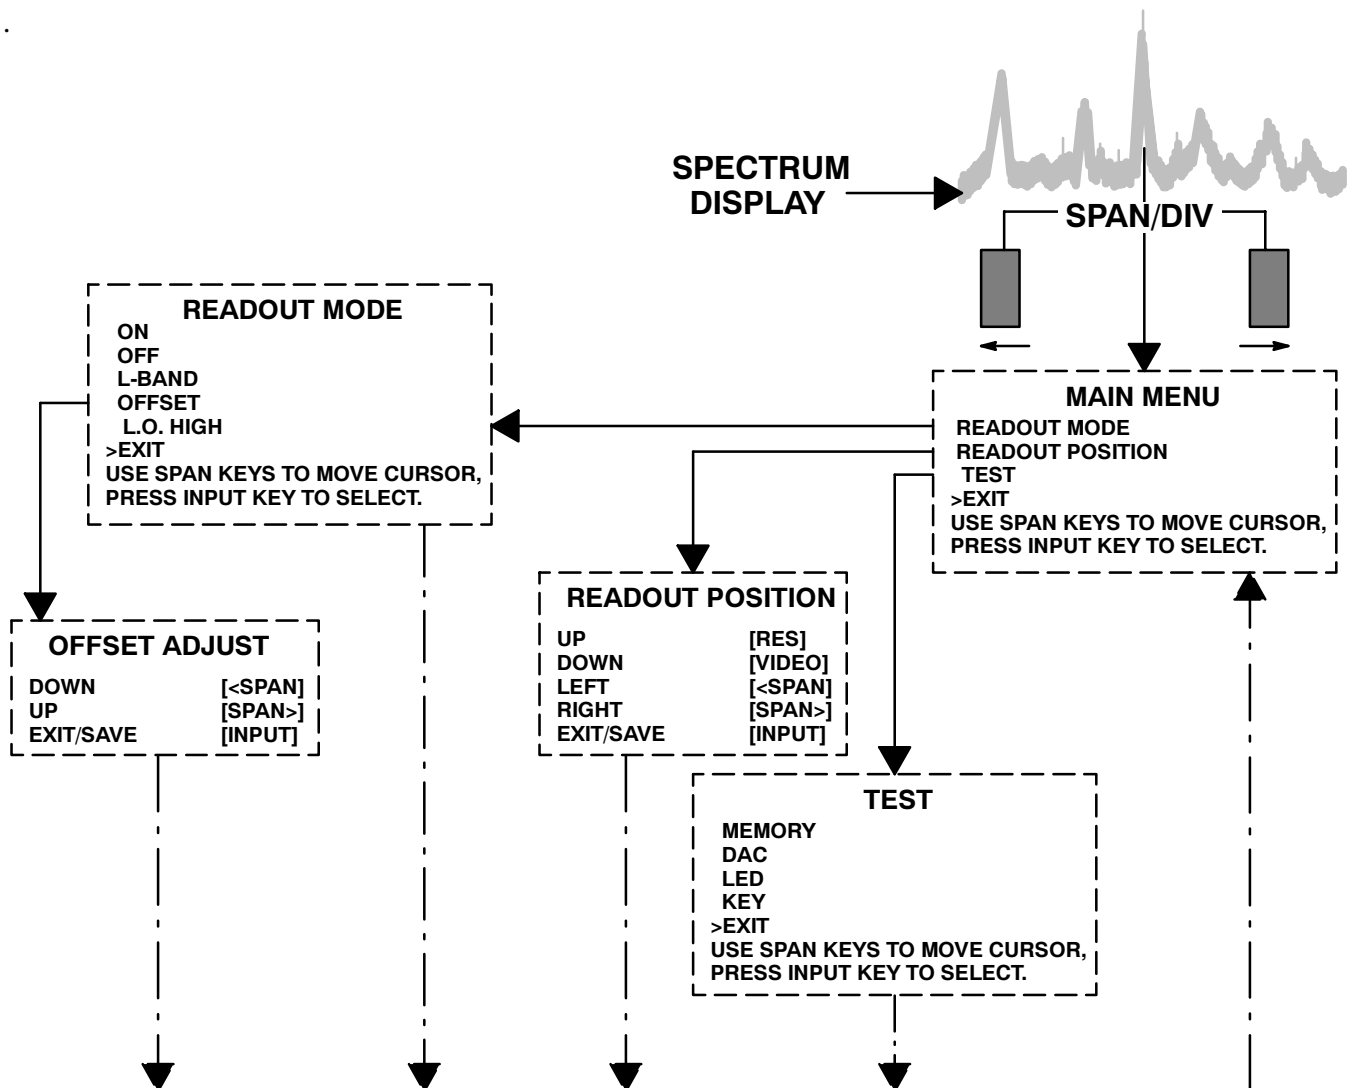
SPECTRUM DISPLAY

SPAN/DIV

READOUT MODE
ON
OFF
L-BAND
OFFSET
L.O. HIGH
>EXIT
USE SPAN KEYS TO MOVE CURSOR,
PRESS INPUT KEY TO SELECT.

MAIN MENU
READOUT MODE
READOUT POSITION
TEST
>EXIT
USE SPAN KEYS TO MOVE CURSOR,
PRESS INPUT KEY TO SELECT.

OFFSET ADJUST

| | |
|---|---|
| DOWN | [<SPAN] |
| UP | [SPAN>] |
| EXIT/SAVE | [INPUT] |

READOUT POSITION

| | |
|---|---|
| UP | [RES] |
| DOWN | [VIDEO] |
| LEFT | [<SPAN] |
| RIGHT | [SPAN>] |
| EXIT/SAVE | [INPUT] |

TEST
MEMORY
DAC
LED
KEY
>EXIT
USE SPAN KEYS TO MOVE CURSOR,
PRESS INPUT KEY TO SELECT.